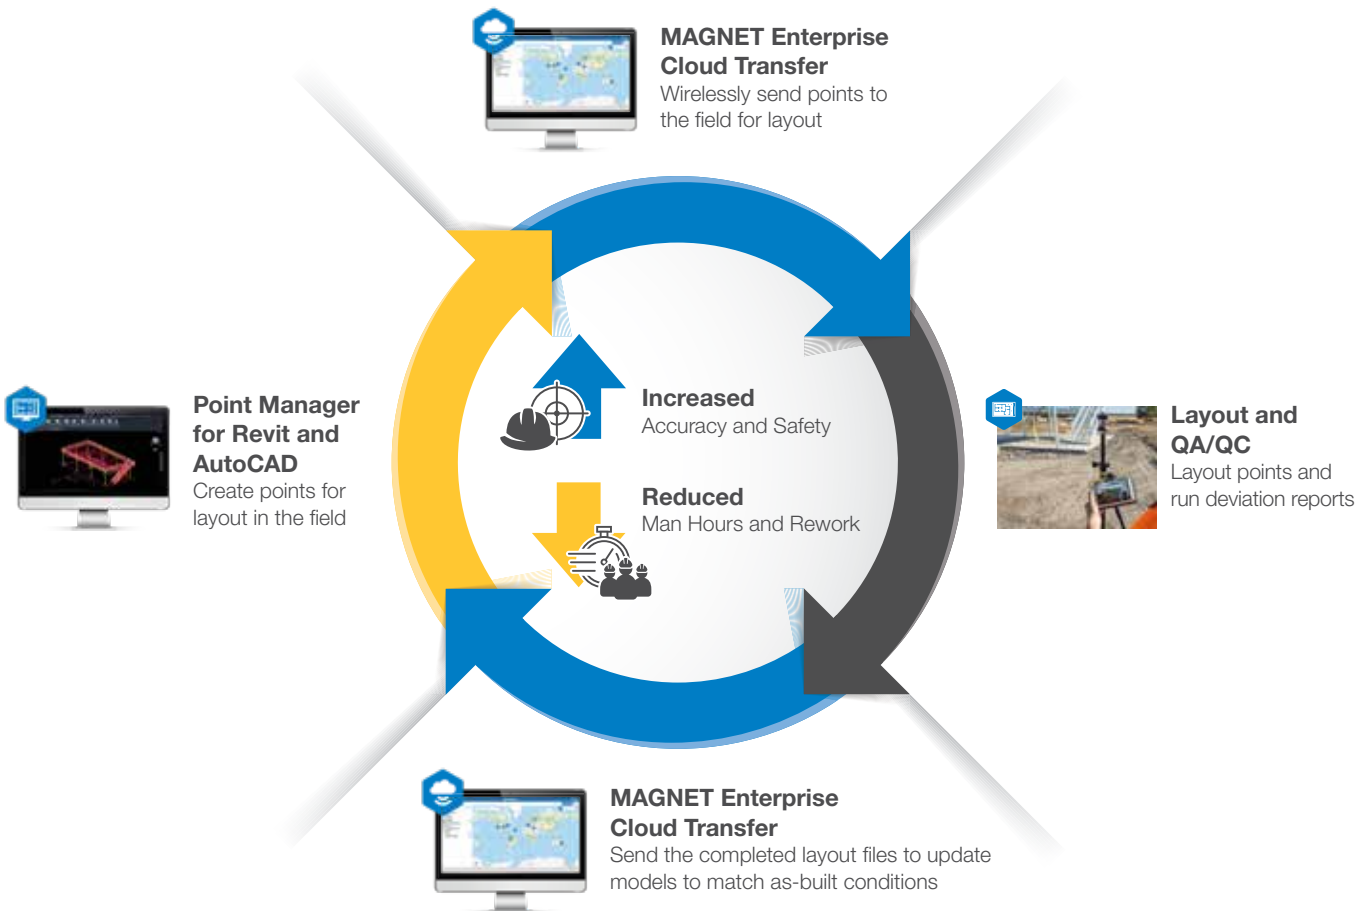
MAGNET Enterprise Cloud Transfer
Wirelessly send points to the field for layout

Point Manager for Revit and AutoCAD
Create points for layout in the field

Increased
Accuracy and Safety

Reduced
Man Hours and Rework

Layout and QA/QC
Layout points and run deviation reports

MAGNET Enterprise Cloud Transfer
Send the completed layout files to update models to match as-built conditions